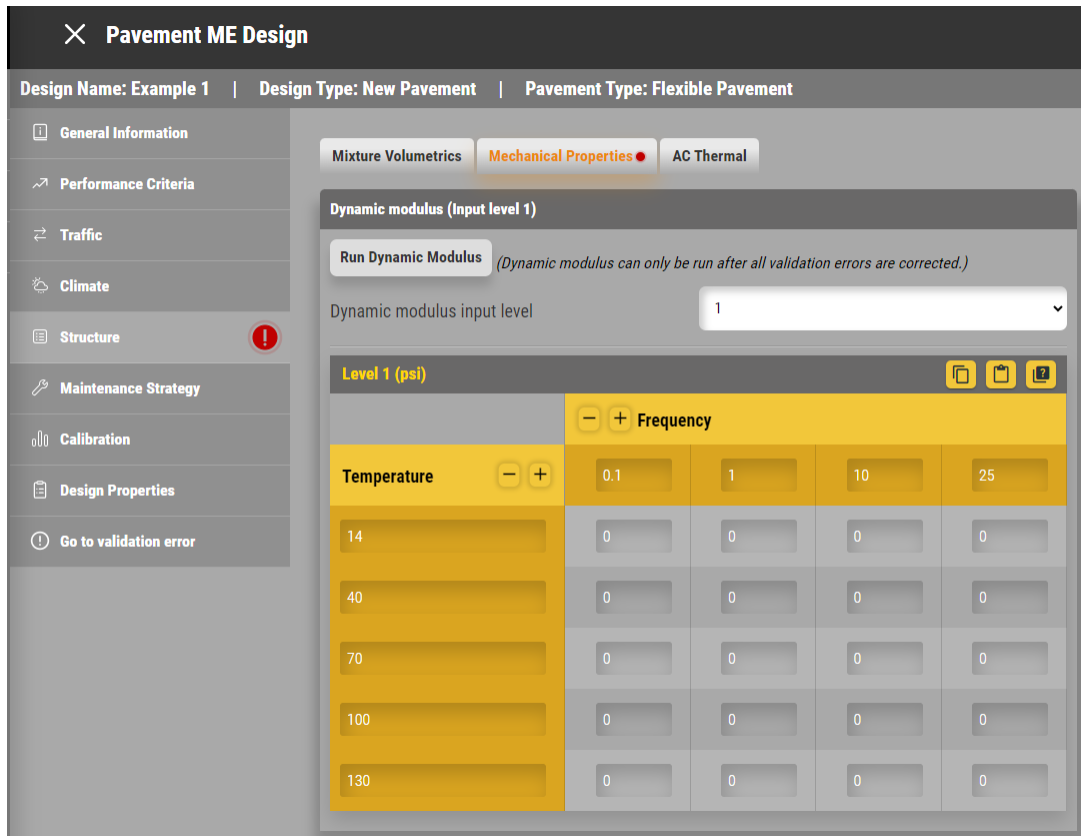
Pavement ME Design

Design Name: Example 1 | Design Type: New Pavement | Pavement Type: Flexible Pavement

General Information
Performance Criteria
Traffic
Climate
Structure
Maintenance Strategy
Calibration
Design Properties
Go to validation error

Mixture Volumetrics | Mechanical Properties | AC Thermal

Dynamic modulus (Input level 1)

Run Dynamic Modulus (Dynamic modulus can only be run after all validation errors are corrected.)

Dynamic modulus input level 1

Level 1 (psi)

| | Frequency | | | |
|---|---|---|---|---|
| Temperature | 0.1 | 1 | 10 | 25 |
| 14 | 0 | 0 | 0 | 0 |
| 40 | 0 | 0 | 0 | 0 |
| 70 | 0 | 0 | 0 | 0 |
| 100 | 0 | 0 | 0 | 0 |
| 130 | 0 | 0 | 0 | 0 |